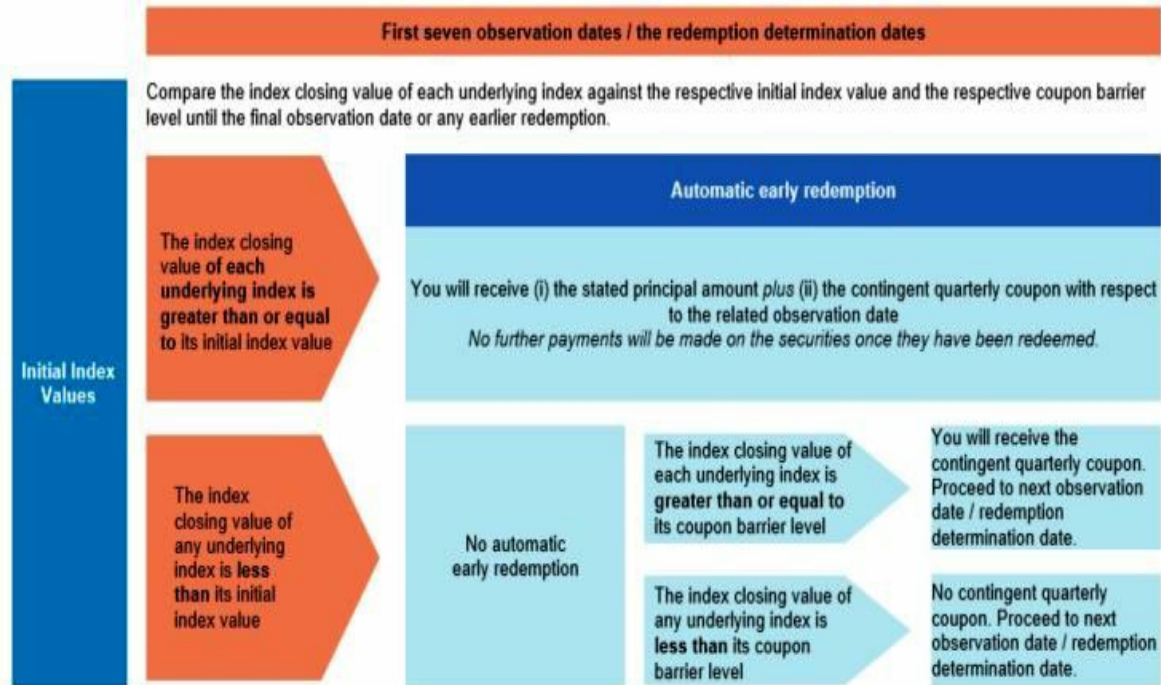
First seven observation dates / the redemption determination dates

Compare the index closing value of each underlying index against the respective initial index value and the respective coupon barrier level until the final observation date or any earlier redemption.

Initial Index Values

The index closing value of each underlying index is greater than or equal to its initial index value

Automatic early redemption

You will receive (i) the stated principal amount *plus* (ii) the contingent quarterly coupon with respect to the related observation date
*No further payments will be made on the securities once they have been redeemed.*

The index closing value of any underlying index is less than its initial index value

No automatic early redemption

The index closing value of each underlying index is greater than or equal to its coupon barrier level

You will receive the contingent quarterly coupon. Proceed to next observation date / redemption determination date.

The index closing value of any underlying index is less than its coupon barrier level

No contingent quarterly coupon. Proceed to next observation date / redemption determination date.